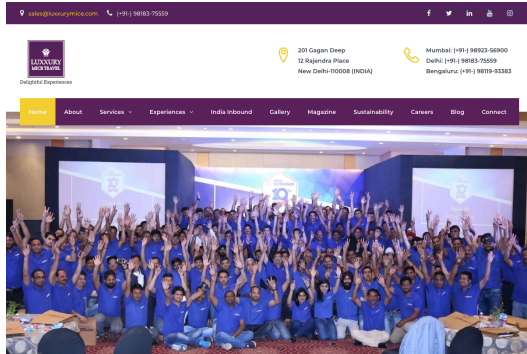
sales@luxxurymice.com (+91-) 98183-75559

f in

LUXXURY MICE TRAVEL
Delightful Experiences

201 Gagan Deep
12 Rajendra Place
New Delhi-110008 (INDIA)

Mumbai: (+91-) 98923-56900
Delhi: (+91-) 98183-75559
Bengaluru: (+91-) 98119-93383

Home About Services Experiences India Inbound Gallery Magazine Sustainability Careers Blog Connect